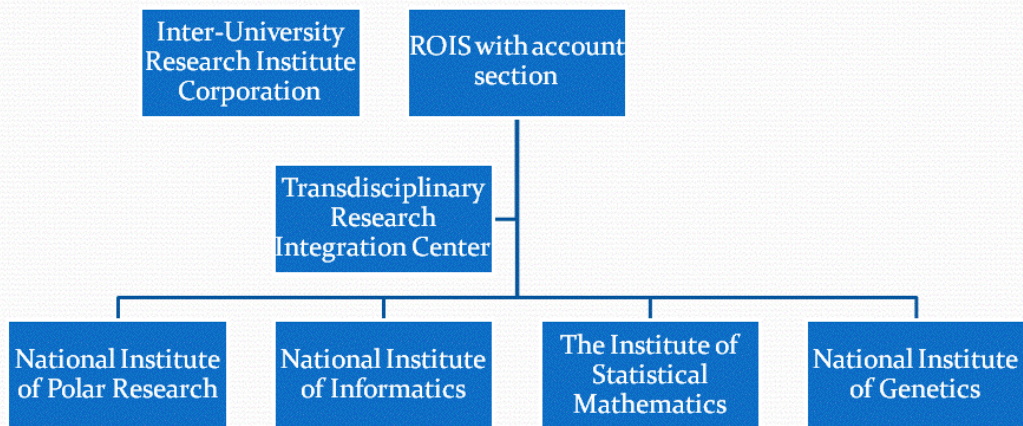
Inter-University Research Institute Corporation

ROIS with account section

Transdisciplinary Research Integration Center

National Institute of Polar Research

National Institute of Informatics

The Institute of Statistical Mathematics

National Institute of Genetics